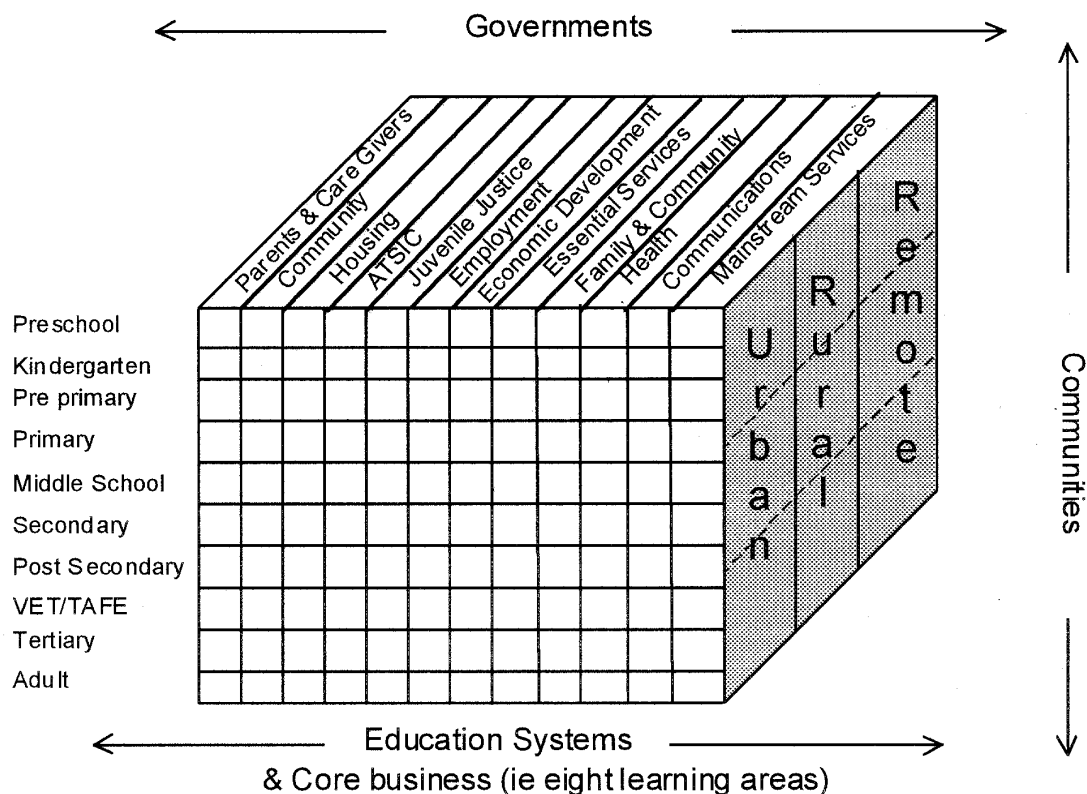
Governments

Parents & Care Givers
Community
Housing
ATSIC
Juvenile Justice
Employment
Economic Development
Essential Services
Family & Community Health
Communications
Mainstream Services

Urban
Rural
Remote

Communities

Preschool
Kindergarten
Pre primary
Primary
Middle School
Secondary
Post Secondary
VET/TAFE
Tertiary
Adult

Education Systems
& Core business (ie eight learning areas)